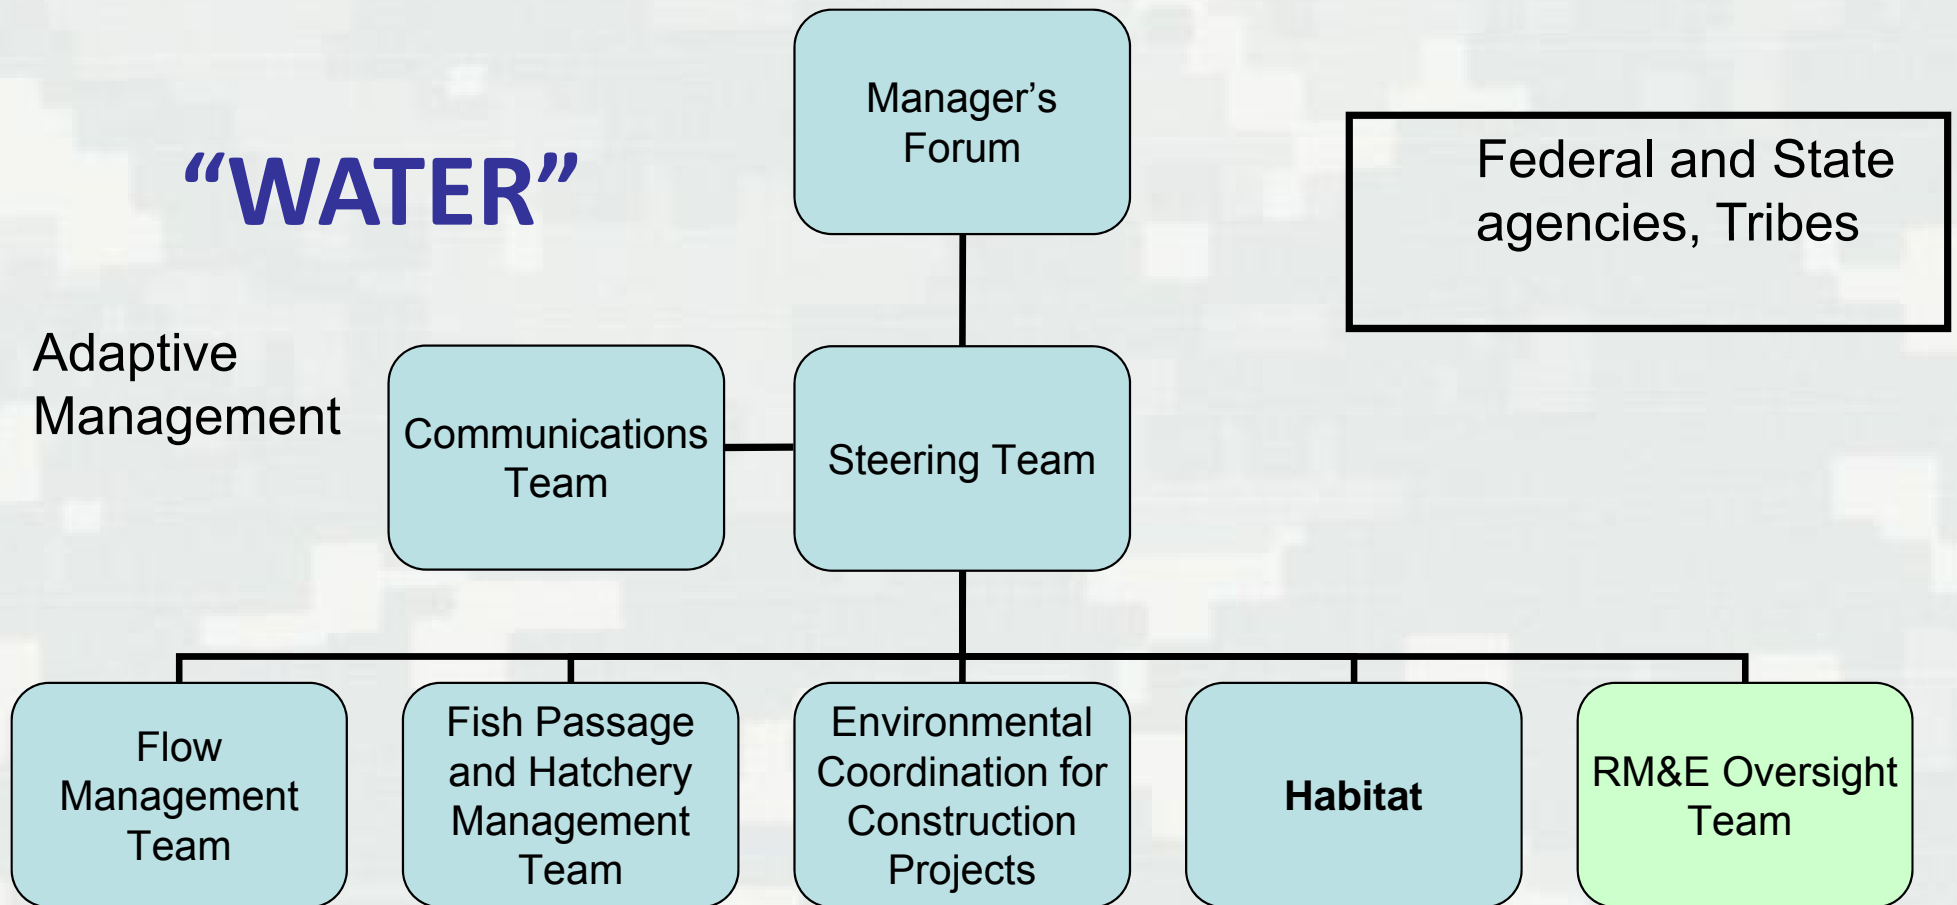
Manager's Forum

"WATER"

Federal and State agencies, Tribes

Adaptive Management

Communications Team

Steering Team

Flow Management Team

Fish Passage and Hatchery Management Team

Environmental Coordination for Construction Projects

Habitat

RM&E Oversight Team